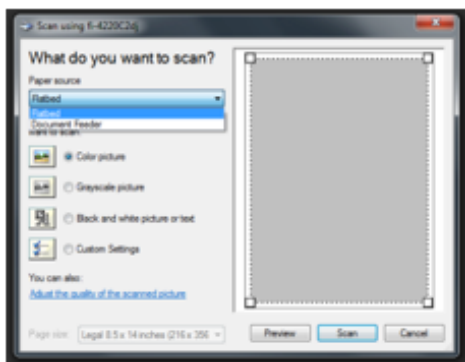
Scan using 6-4220C2dj

What do you want to scan?

Paper source

Flatbed

Flatbed

Document Feeder

want to scan:

Color picture

Grayscale picture

Black and white picture or text

Custom Settings

You can also:

Adjust the quality of the scanned picture

Page size: Legal 8.5 x 14 inches (216 x 356

Preview

Scan

Cancel